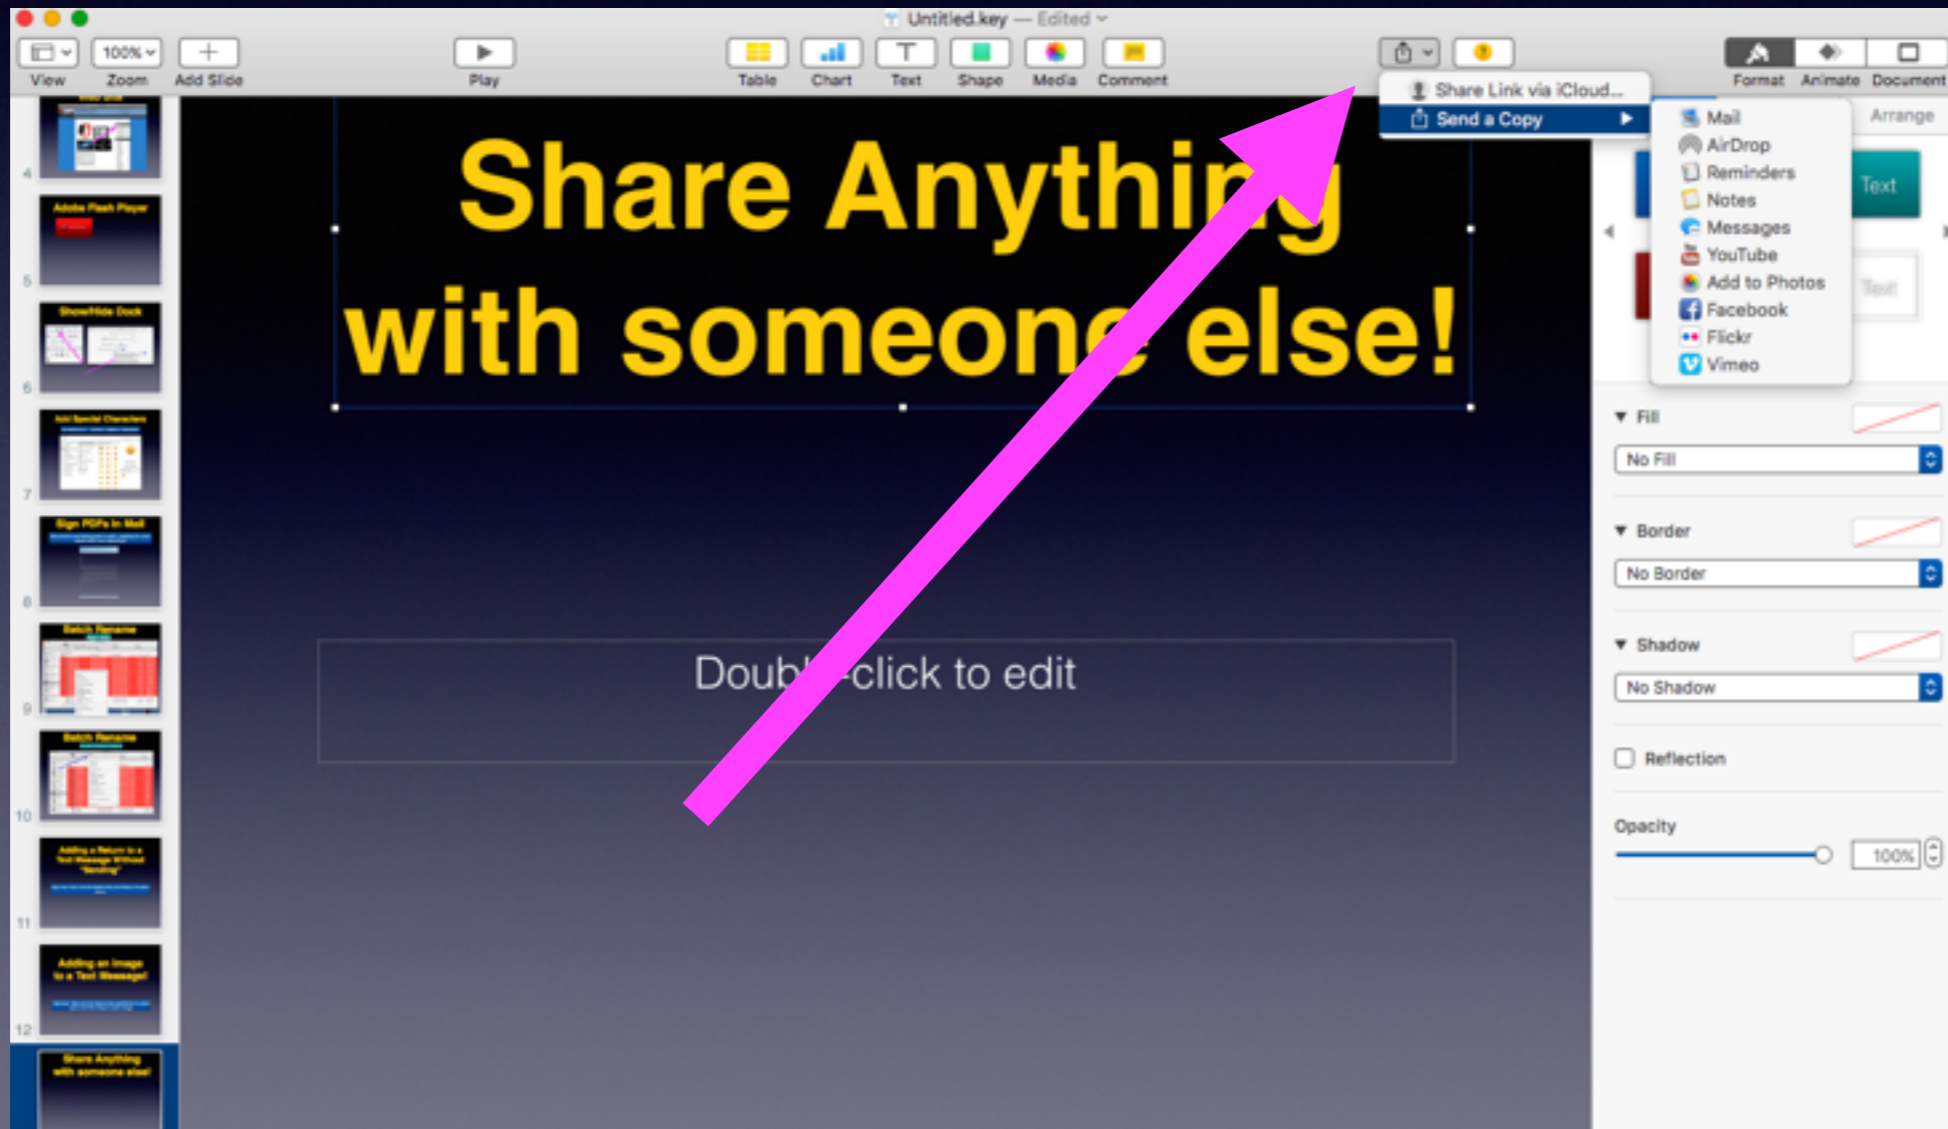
Untitled.key — Edited

View Zoom Add Slide Play Table Chart Text Shape Media Comment Format Animate Document

100%

Share Link via iCloud...
Send a Copy

Mail
AirDrop
Reminders
Notes
Messages
YouTube
Add to Photos
Facebook
Flickr
Vimeo

Arrange

Text

4 5 Adobe Flash Player 6 Show/Hide Dock 7 Add Special Characters 8 Sign PDFs in Mail 9 Batch Rename 10 Batch Rename 11 Adding a Return to a Text Message Without "Sending" 12 Adding an Image to a Text Message! Share Anything with someone else!

Share Anything with someone else!

Doubl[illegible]-click to edit

Fill
No Fill
Border
No Border
Shadow
No Shadow
Reflection
Opacity
100%